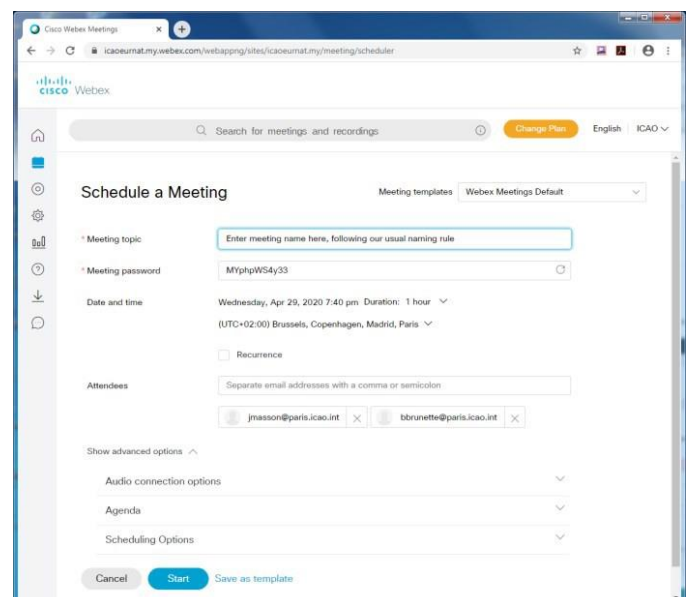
Cisco Webex Meetings

icaoeurnat.my.webex.com/webappng/sites/icaoeurnat.my/meeting/scheduler

cisco Webex

Search for meetings and recordings

Change Plan

English ICAO

Schedule a Meeting

Meeting templates Webex Meetings Default

* Meeting topic
Enter meeting name here, following our usual naming rule

* Meeting password
MYphpWS4y33

Date and time
Wednesday, Apr 29, 2020 7:40 pm Duration: 1 hour
(UTC+02:00) Brussels, Copenhagen, Madrid, Paris

Recurrence

Attendees
Separate email addresses with a comma or semicolon

jmasson@paris.icao.int
bbrunette@paris.icao.int

Show advanced options

Audio connection options

Agenda

Scheduling Options

Cancel Start Save as template